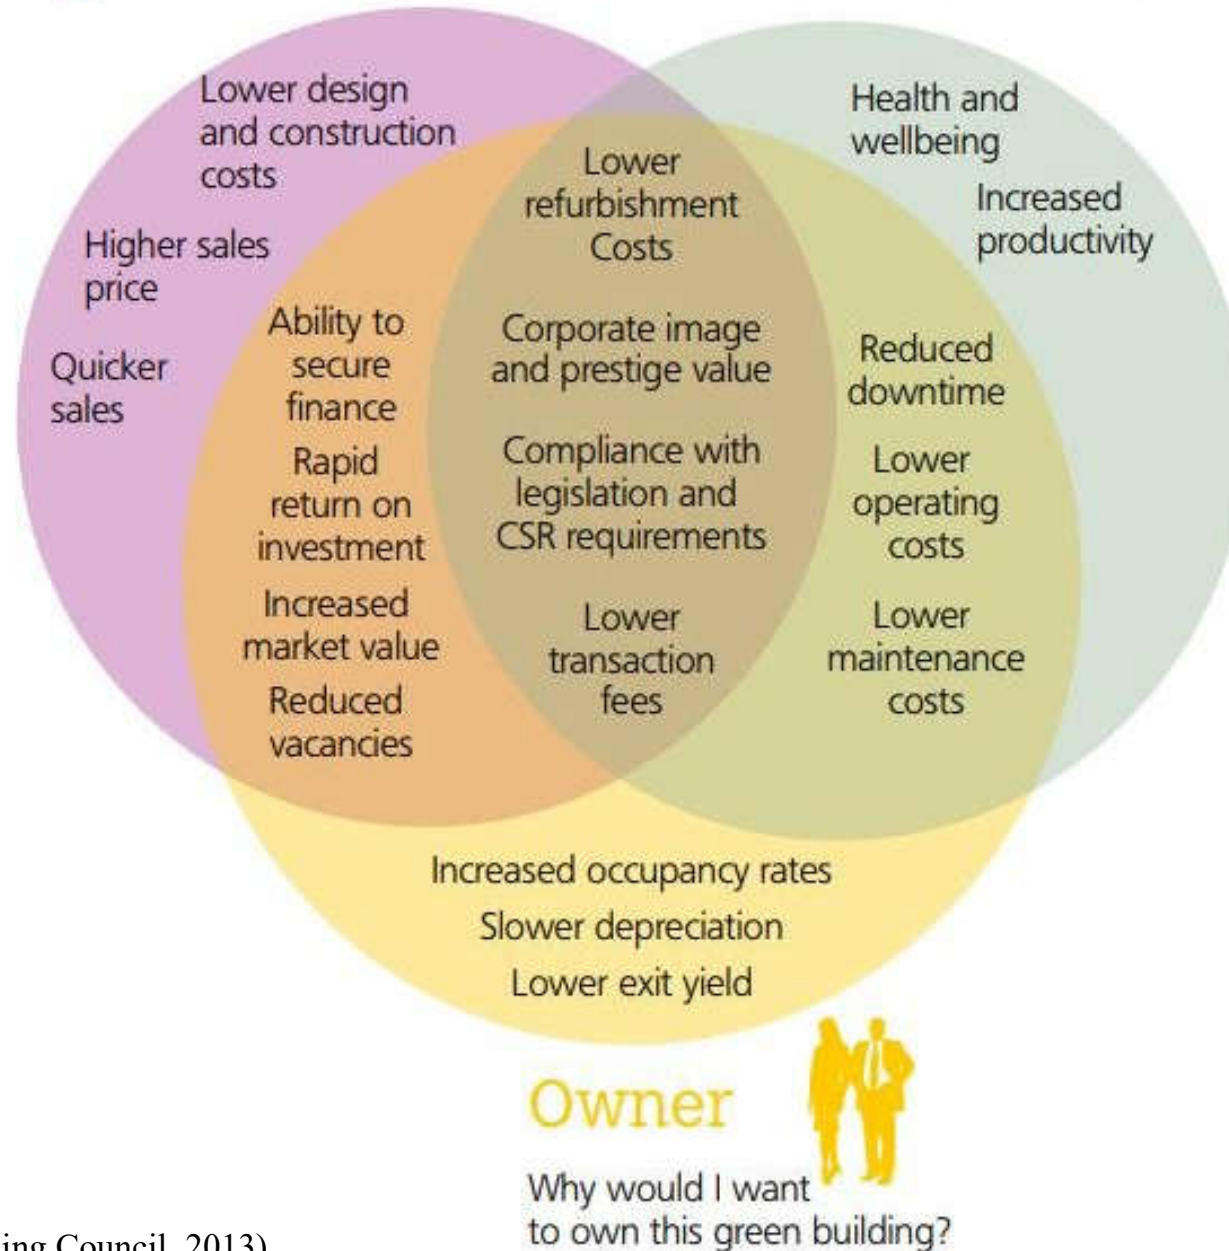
Lower design and construction costs

Higher sales price

Quicker sales

Health and wellbeing

Increased productivity

Lower refurbishment Costs

Ability to secure finance

Rapid return on investment

Increased market value

Reduced vacancies

Corporate image and prestige value

Compliance with legislation and CSR requirements

Lower transaction fees

Reduced downtime

Lower operating costs

Lower maintenance costs

Increased occupancy rates

Slower depreciation

Lower exit yield

Owner

Why would I want to own this green building?

ing Council, 2013)